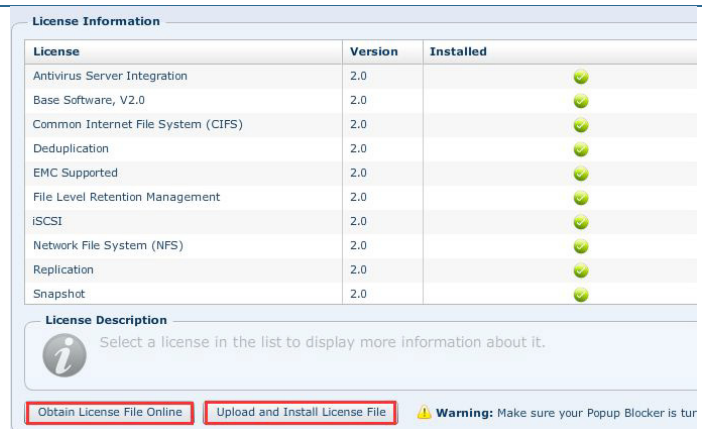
License Information

| License | Version | Installed |
|---|---|---|
| Antivirus Server Integration | 2.0 | |
| Base Software, V2.0 | 2.0 | |
| Common Internet File System (CIFS) | 2.0 | |
| Deduplication | 2.0 | |
| EMC Supported | 2.0 | |
| File Level Retention Management | 2.0 | |
| iSCSI | 2.0 | |
| Network File System (NFS) | 2.0 | |
| Replication | 2.0 | |
| Snapshot | 2.0 | |

License Description

Select a license in the list to display more information about it.

Obtain License File Online

Upload and Install License File

Warning: Make sure your Popup Blocker is tur